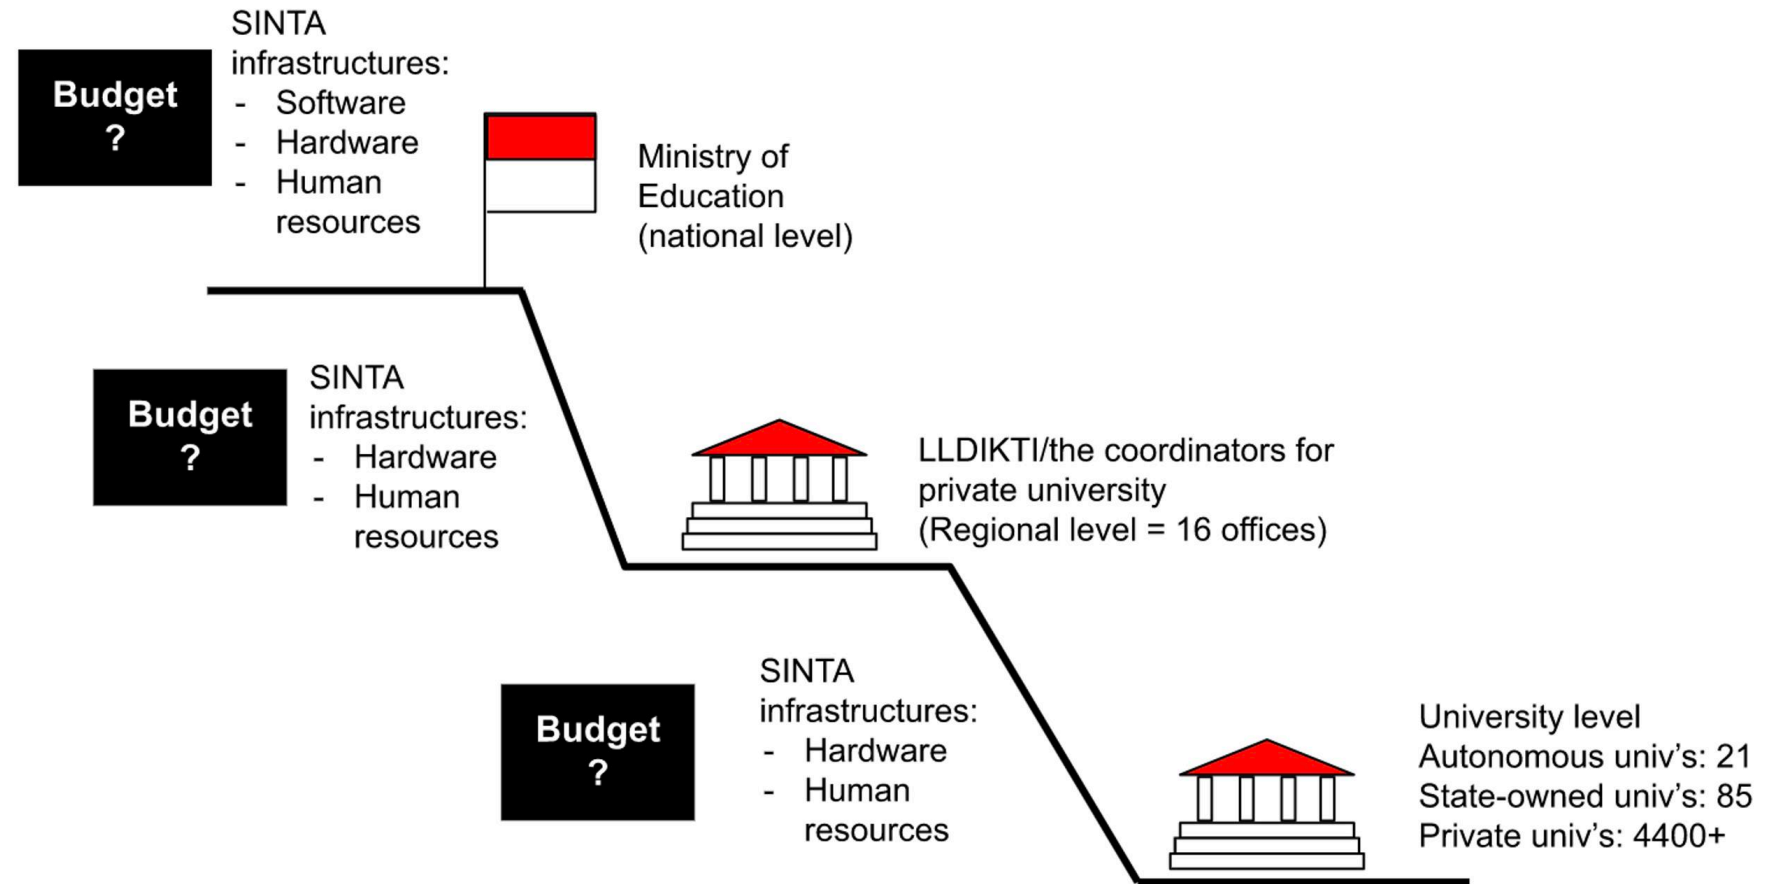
Budget
?

SINTA infrastructures:
- Software
- Hardware
- Human resources

Ministry of Education (national level)

Budget
?

SINTA infrastructures:
- Hardware
- Human resources

LLDIKTI/the coordinators for private university (Regional level = 16 offices)

Budget
?

SINTA infrastructures:
- Hardware
- Human resources

University level
Autonomous univ's: 21
State-owned univ's: 85
Private univ's: 4400+